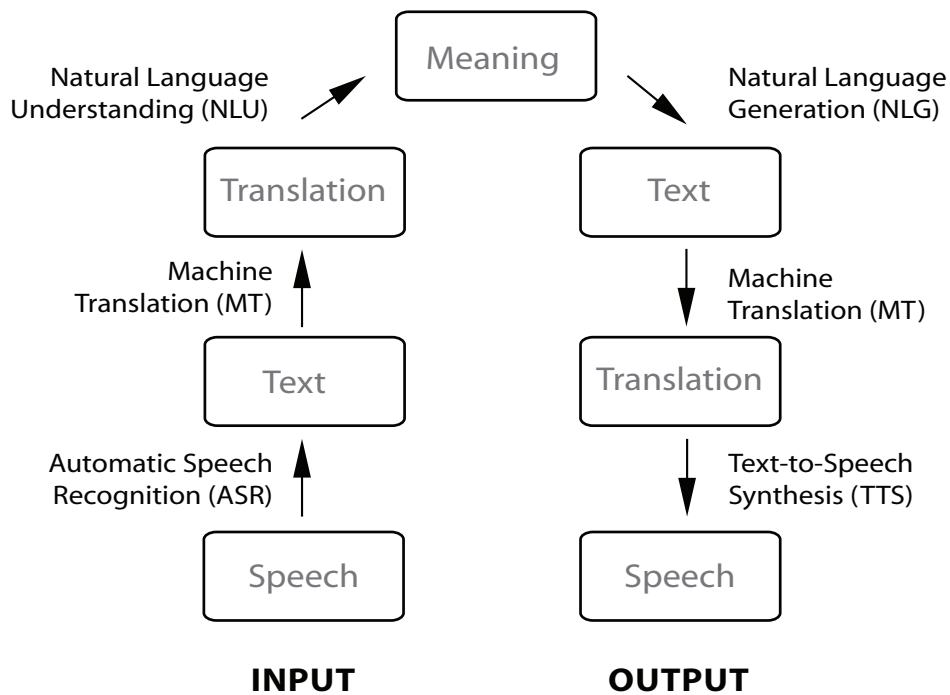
Meaning

Natural Language Understanding (NLU)

Natural Language Generation (NLG)

Translation

Text

Machine Translation (MT)

Machine Translation (MT)

Text

Translation

Automatic Speech Recognition (ASR)

Text-to-Speech Synthesis (TTS)

Speech

Speech

INPUT

OUTPUT